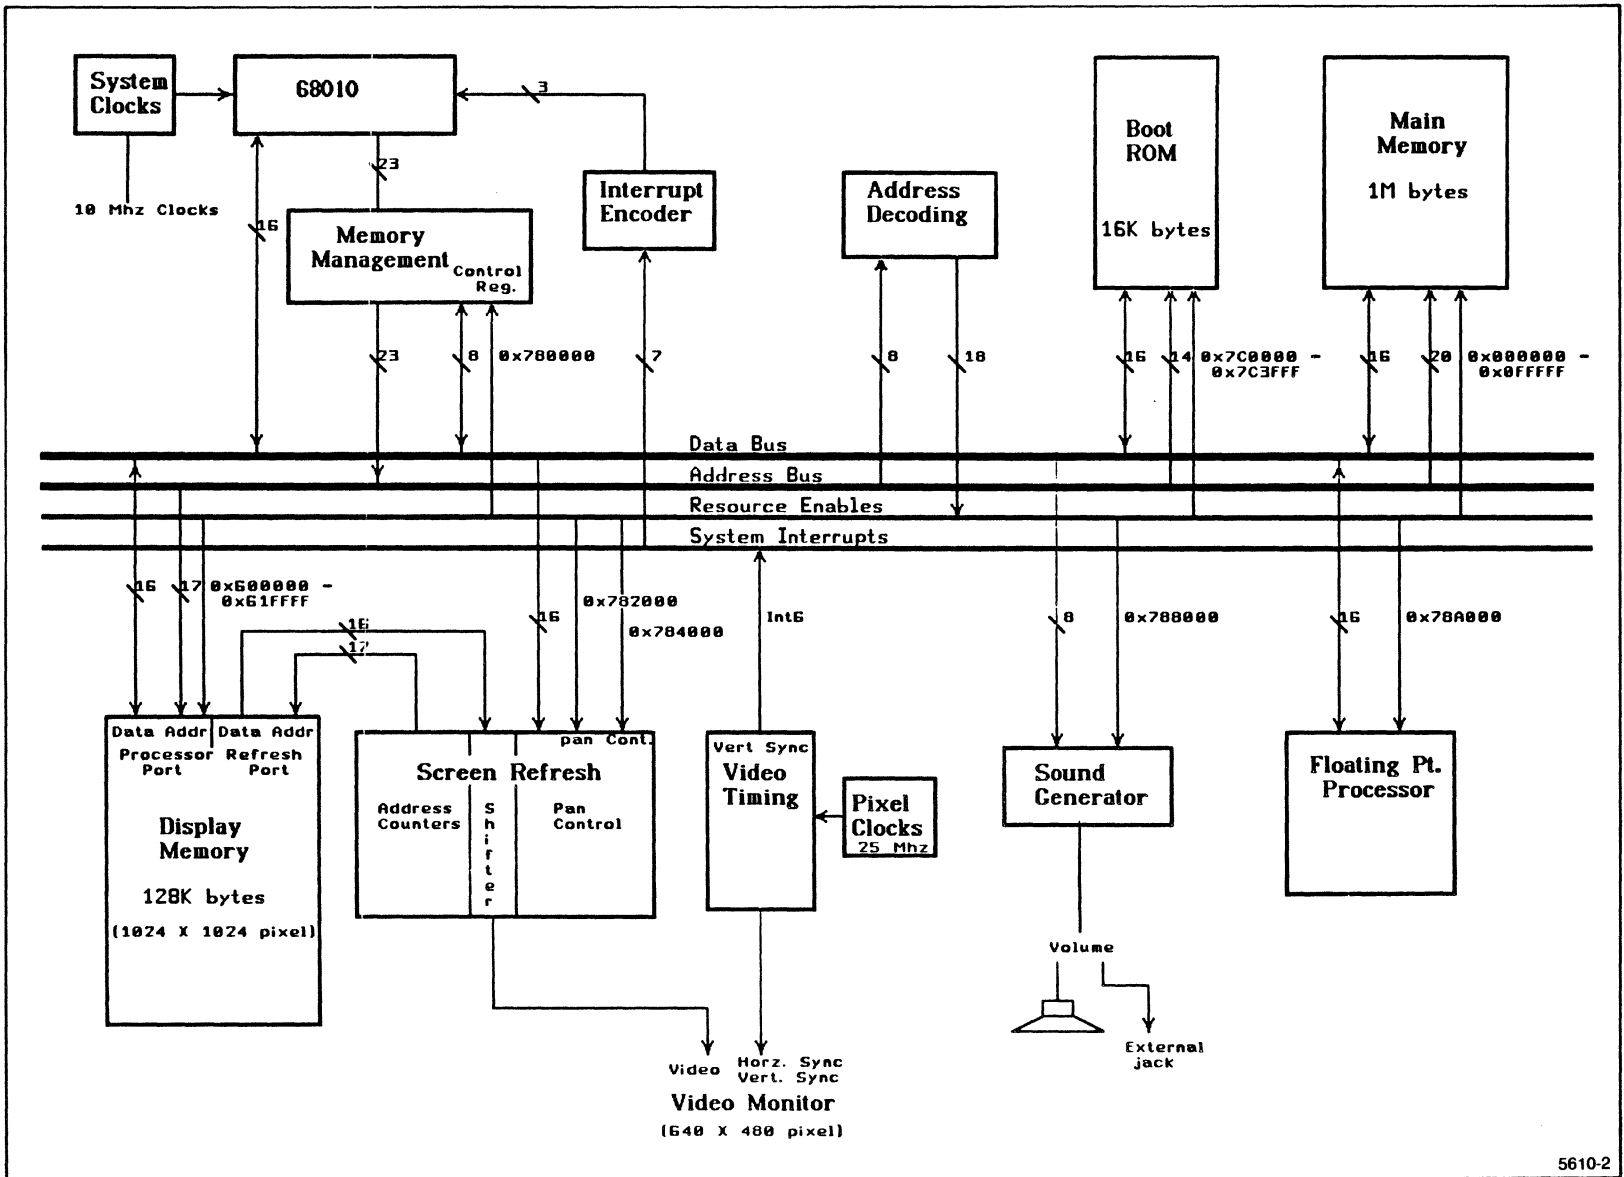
System Clocks

68010

3

10 Mhz Clocks

23

16

Memory Management Control Reg.

Interrupt Encoder

Address Decoding

Boot ROM

16K bytes

Main Memory

1M bytes

23

8

0x780000

7

8

10

16

14

0x7C0000 - 0x7C3FFF

16

20

0x000000 - 0x0FFFFF

Data Bus

Address Bus

Resource Enables

System Interrupts

16

17

0x600000 - 0x61FFFF

16

17

16

0x782000

0x784000

Int6

8

0x788000

16

0x78A000

Data Addr Processor Port

Data Addr Refresh Port

Display Memory

128K bytes

(1024 X 1024 pixel)

pan Cont.

Screen Refresh

Address Counters

Shifter

Pan Control

Vert Sync

Video Timing

Pixel Clocks 25 Mhz

Sound Generator

Floating Pt. Processor

Volume

External jack

Video

Horz. Sync Vert. Sync

Video Monitor

(640 X 480 pixel)

5610-2